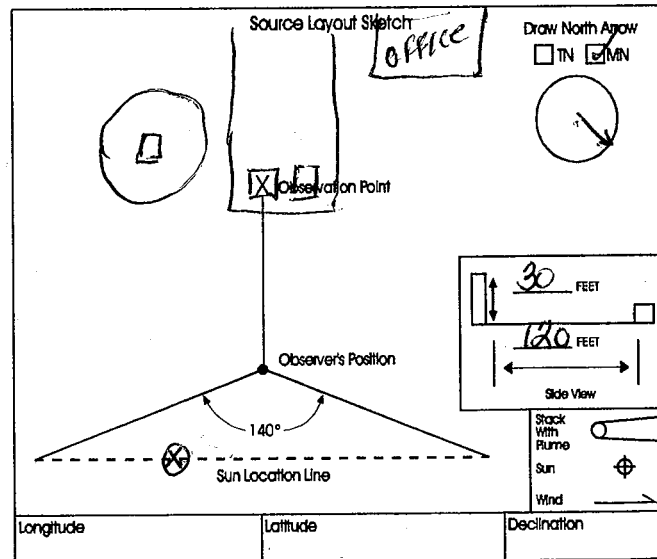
Source Layout Sketch

OFFICE

Draw North Arrow
TN MN

Observation Point

30 FEET

120 FEET

Side View

Observer's Position

140°

Sun Location Line

Stack With Plume

Sun

Wind

| Longitude | Latitude | Declination |
|---|---|---|